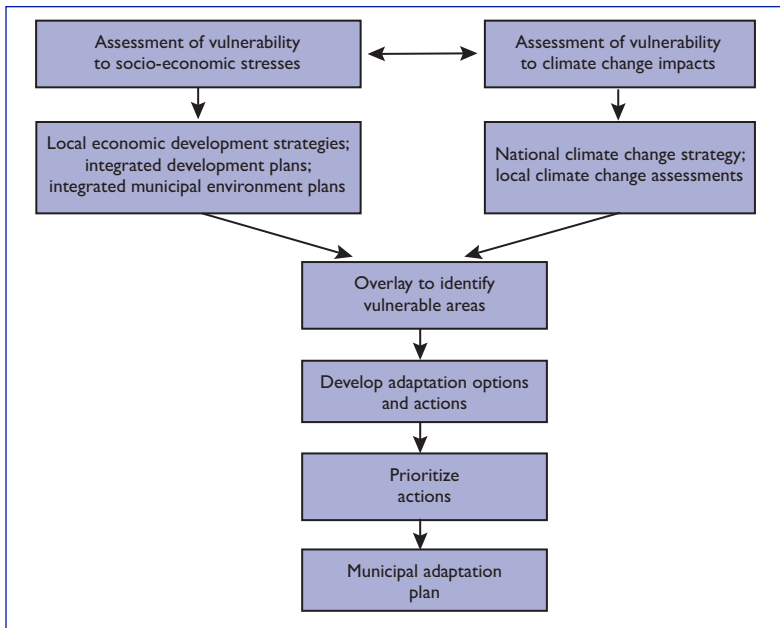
Assessment of vulnerability to socio-economic stresses

Assessment of vulnerability to climate change impacts

Local economic development strategies; integrated development plans; integrated municipal environment plans

National climate change strategy; local climate change assessments

Overlay to identify vulnerable areas

Develop adaptation options and actions

Prioritize actions

Municipal adaptation plan